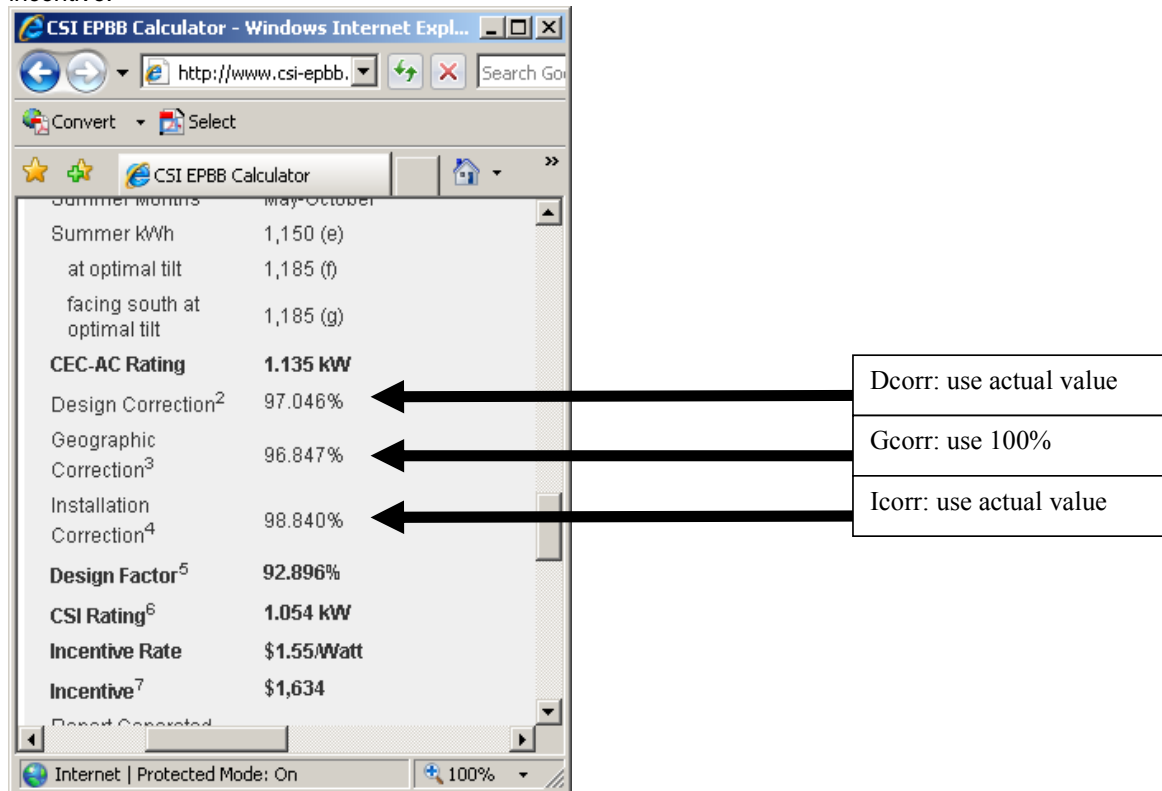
CSI EPBB Calculator - Windows Internet Expl...

http://www.csi-epbb.

Search Go

Convert Select

CSI EPBB Calculator

Summer Months May-October

Summer kWh 1,150 (e)

at optimal tilt 1,185 (f)

facing south at optimal tilt 1,185 (g)

CEC-AC Rating 1.135 kW

Design Correction$^2$ 97.046%

Geographic Correction$^3$ 96.847%

Installation Correction$^4$ 98.840%

Design Factor$^5$ 92.896%

CSI Rating$^6$ 1.054 kW

Incentive Rate $1.55/Watt

Incentive$^7$ $1,634

Report Generated

Internet | Protected Mode: On

100%

Dcorr: use actual value

Gcorr: use 100%

Icorr: use actual value